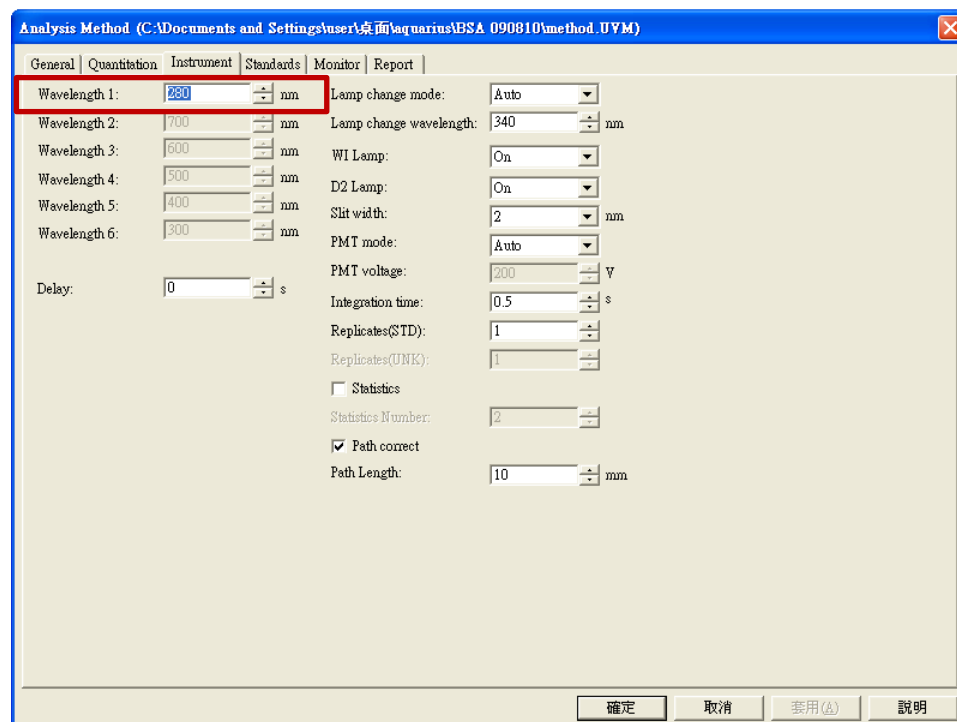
Analysis Method (C:\Documents and Settings\user\桌面\aquarius\BSA 090810\method.UVM)

General | Quantitation | Instrument | Standards | Monitor | Report

Wavelength 1: 280 nm
Wavelength 2: 700 nm
Wavelength 3: 600 nm
Wavelength 4: 500 nm
Wavelength 5: 400 nm
Wavelength 6: 300 nm

Delay: 0 s

Lamp change mode: Auto
Lamp change wavelength: 340 nm
WI Lamp: On
D2 Lamp: On
Slit width: 2 nm
PMT mode: Auto
PMT voltage: 200 V
Integration time: 0.5 s
Replicates(STD): 1
Replicates(UNK): 1
Statistics
Statistics Number: 2
Path correct
Path Length: 10 mm

確定 | 取消 | 套用(A) | 說明